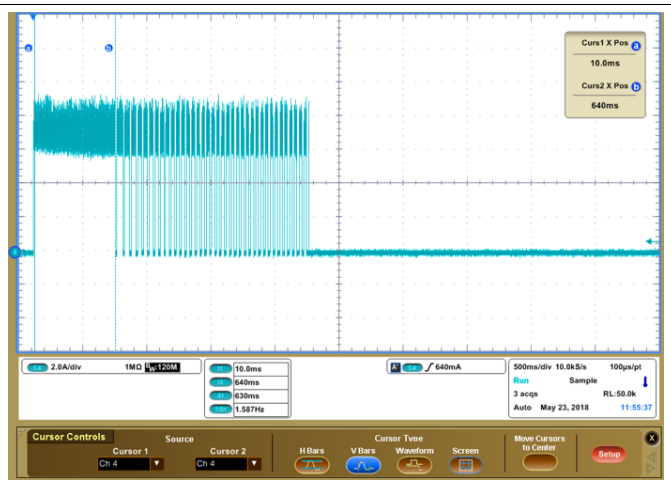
a b

Curs1 X Pos a
10.0ms
Curs2 X Pos b
640ms

C4 2.0A/div 1MΩ $B_W$:120M

t1 10.0ms
t2 640ms
Δt 630ms
1/Δt 1.587Hz

A C4 ∫ 640mA

500ms/div 10.0kS/s 100μs/pt
Run Sample
3 acqs RL:50.0k
Auto May 23, 2018 11:55:37

Cursor Controls
Source
Cursor 1 Ch 4
Cursor 2 Ch 4
Cursor Type
H Bars V Bars Waveform Screen
Move Cursors to Center
Setup
X